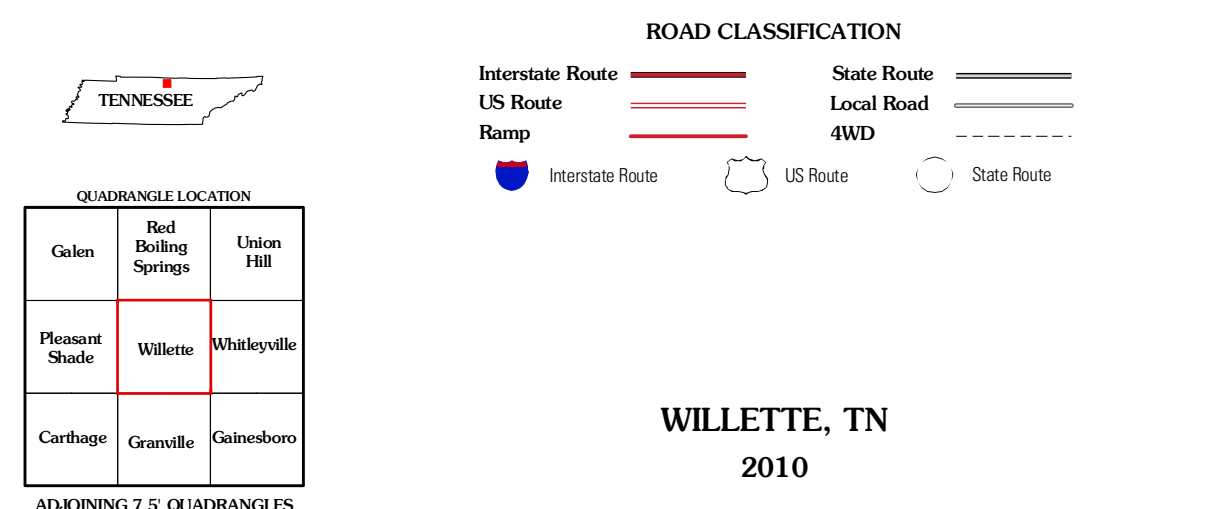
TENNESSEE

QUADRANGLE LOCATION

| Galen | Red Boiling Springs | Union Hill |
|---|---|---|
| Pleasant Shade | Willette | Whitleyville |
| Carthage | Granville | Gainesboro |

ADJOINING 7.5' QUADRANGLES

ROAD CLASSIFICATION

Interstate Route
US Route
Ramp
State Route
Local Road
4WD

Interstate Route
US Route
State Route

WILLETTE, TN
2010